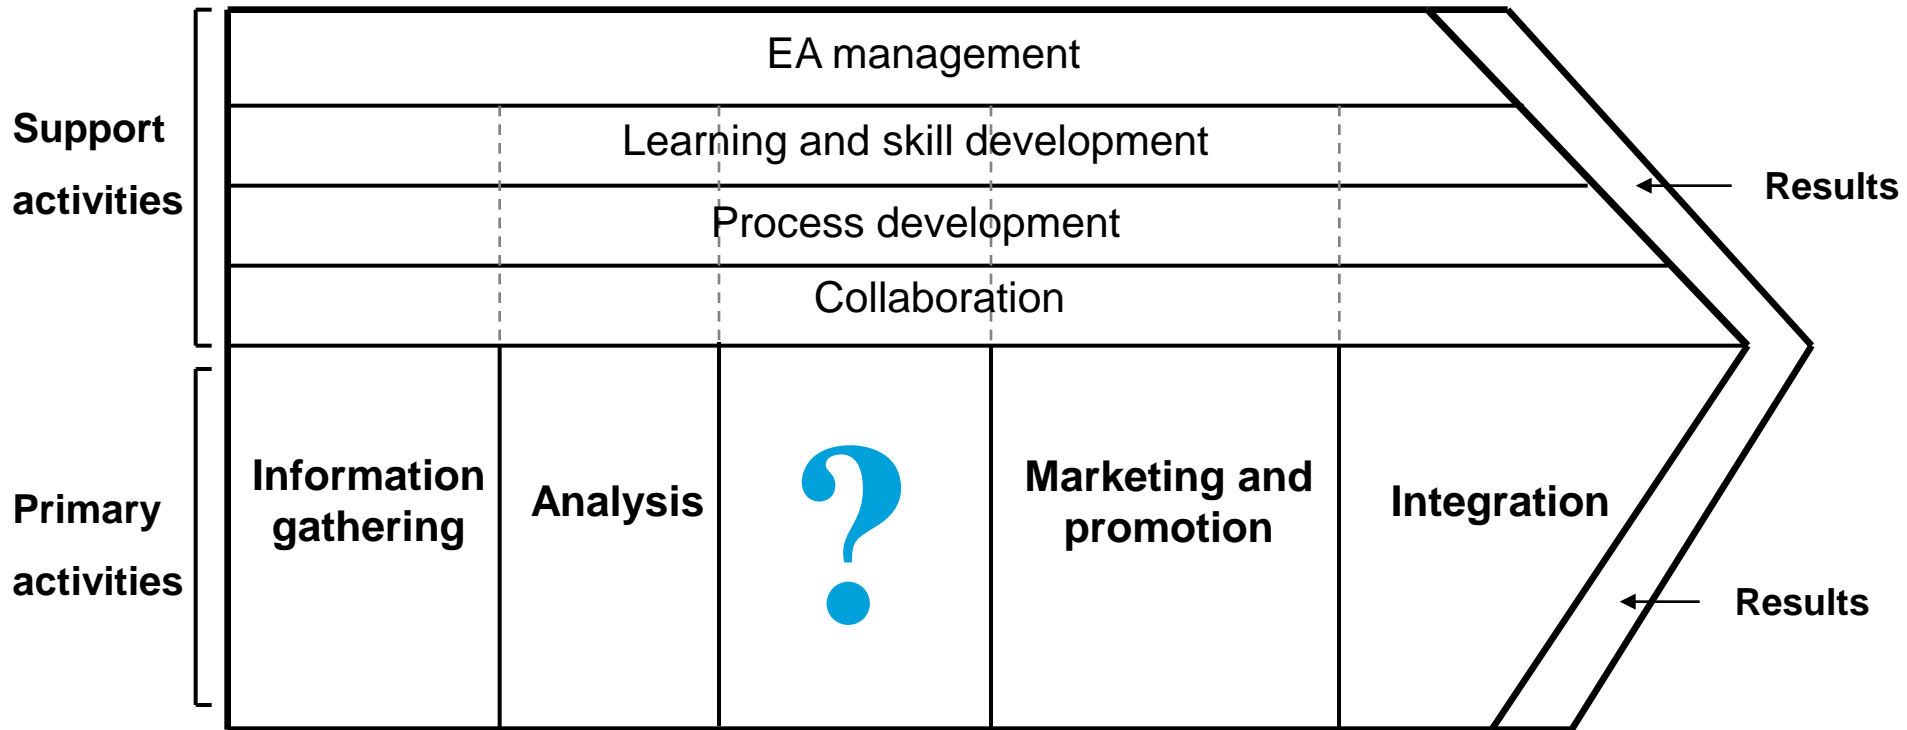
Support activities

EA management

Learning and skill development

Process development

Collaboration

Results

Primary activities

Information gathering

Analysis

?

Marketing and promotion

Integration

Results